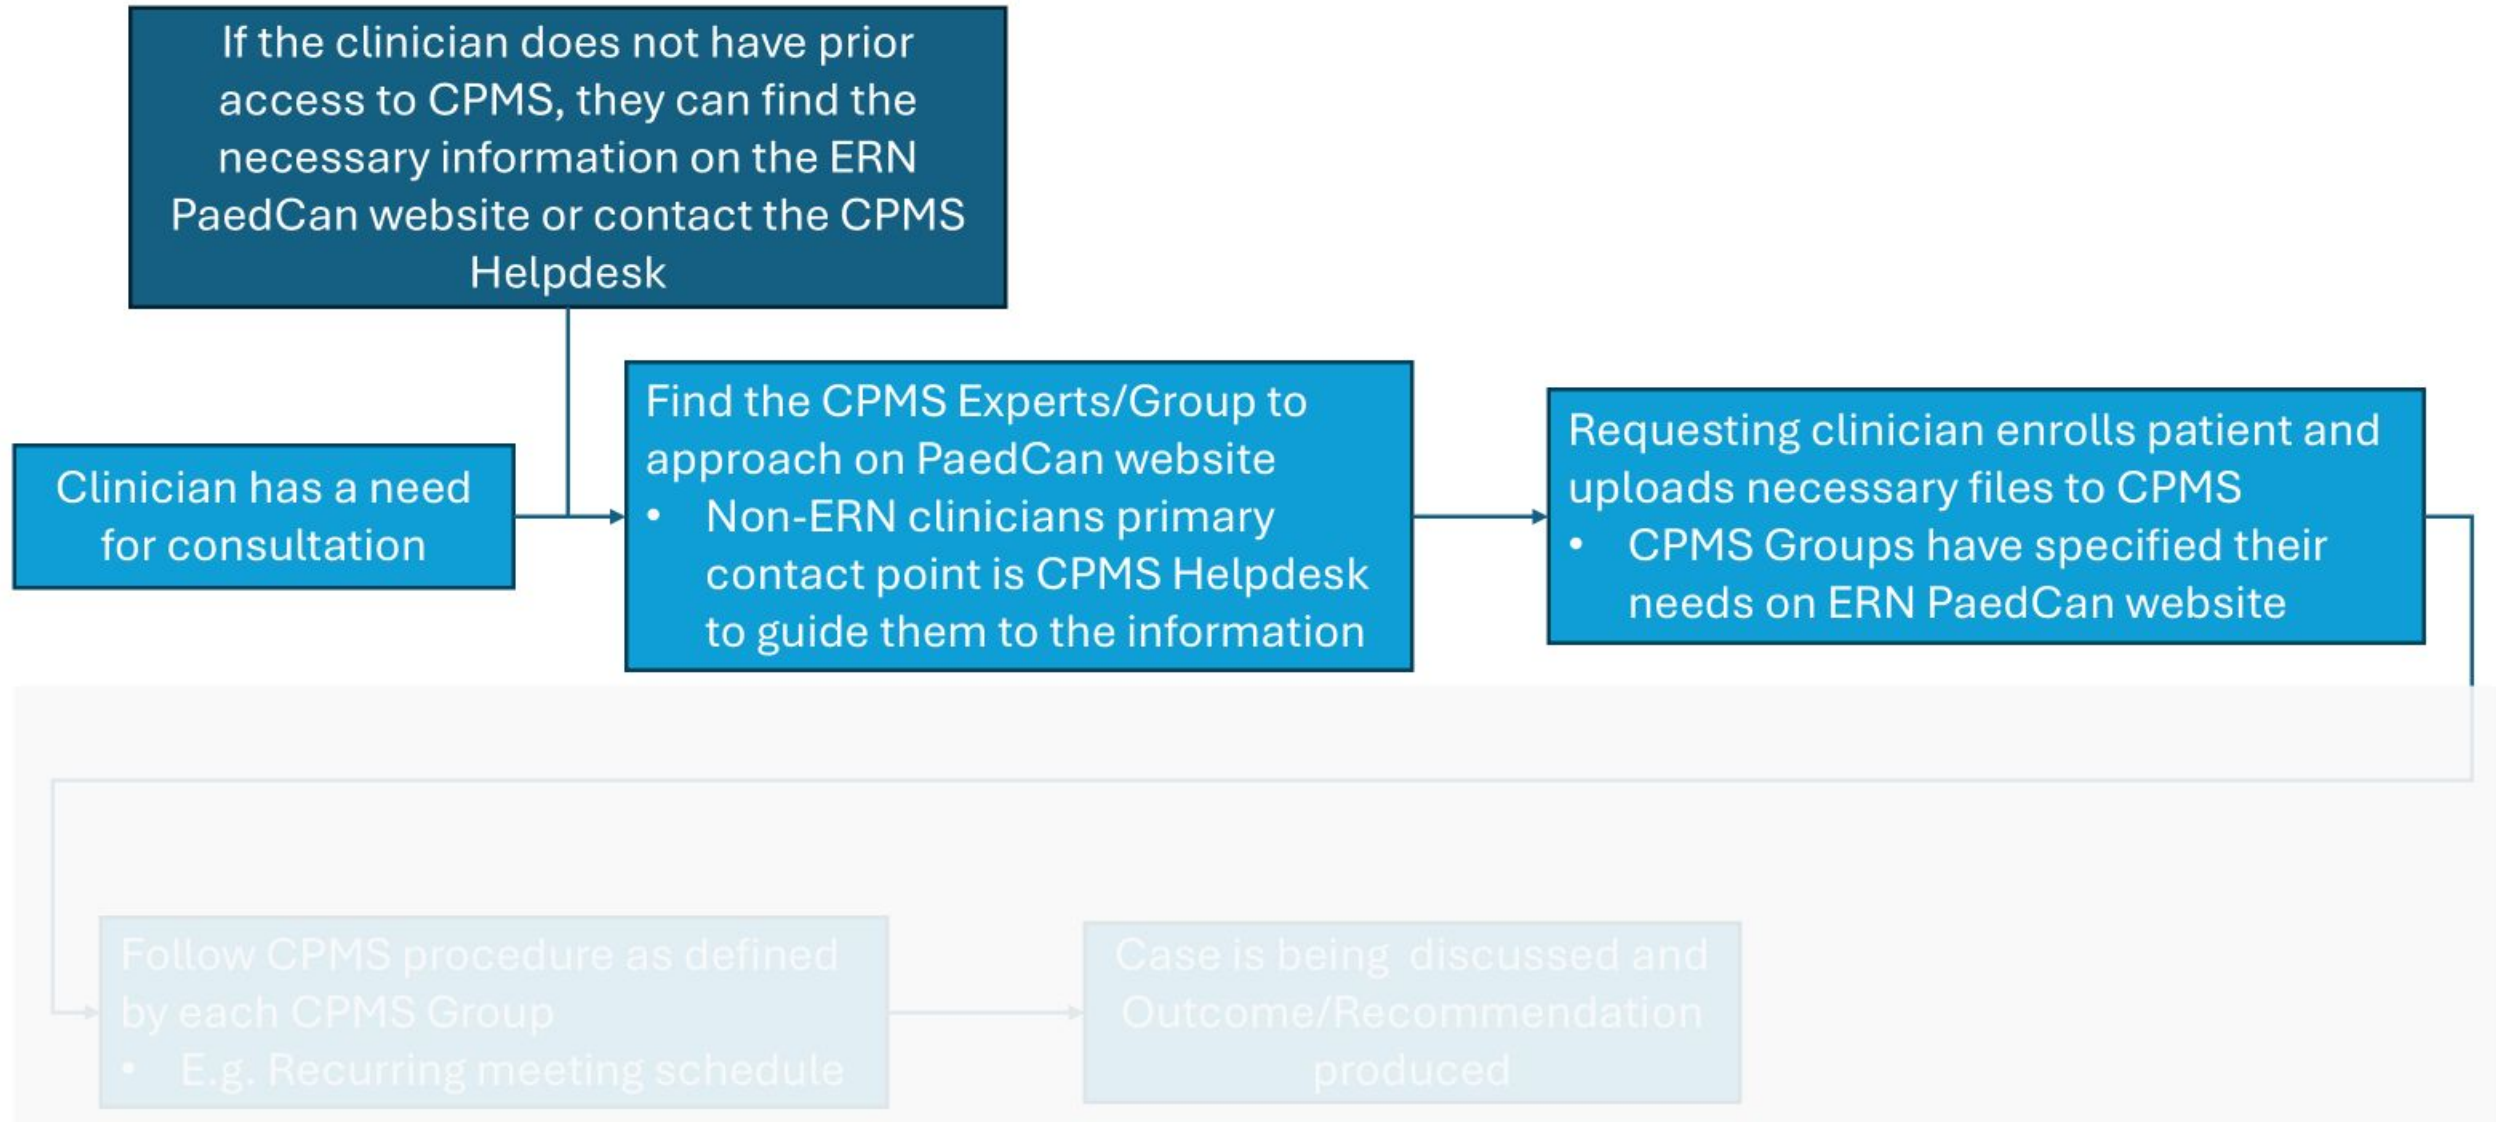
If the clinician does not have prior access to CPMS, they can find the necessary information on the ERN PaedCan website or contact the CPMS Helpdesk

Clinician has a need for consultation

Find the CPMS Experts/Group to approach on PaedCan website
• Non-ERN clinicians primary contact point is CPMS Helpdesk to guide them to the information

Requesting clinician enrolls patient and uploads necessary files to CPMS
• CPMS Groups have specified their needs on ERN PaedCan website

Follow CPMS procedure as defined by each CPMS Group
• E.g. Recurring meeting schedule

Case is being discussed and Outcome/Recommendation produced